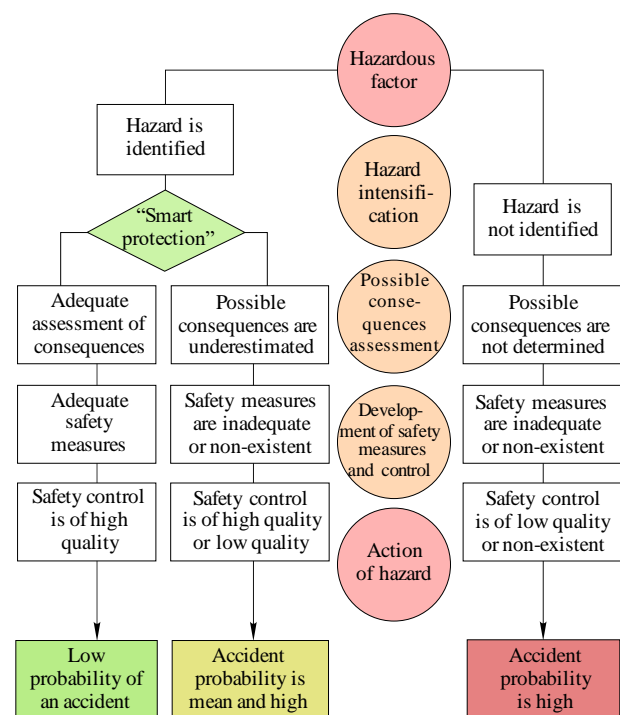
Hazardous factor

Hazard is identified

"Smart protection"

Adequate assessment of consequences

Possible consequences are underestimated

Adequate safety measures

Safety measures are inadequate or non-existent

Safety control is of high quality

Safety control is of high quality or low quality

Low probability of an accident

Accident probability is mean and high

Hazard intensification

Possible consequences assessment

Development of safety measures and control

Action of hazard

Hazard is not identified

Possible consequences are not determined

Safety measures are inadequate or non-existent

Safety control is of low quality or non-existent

Accident probability is high